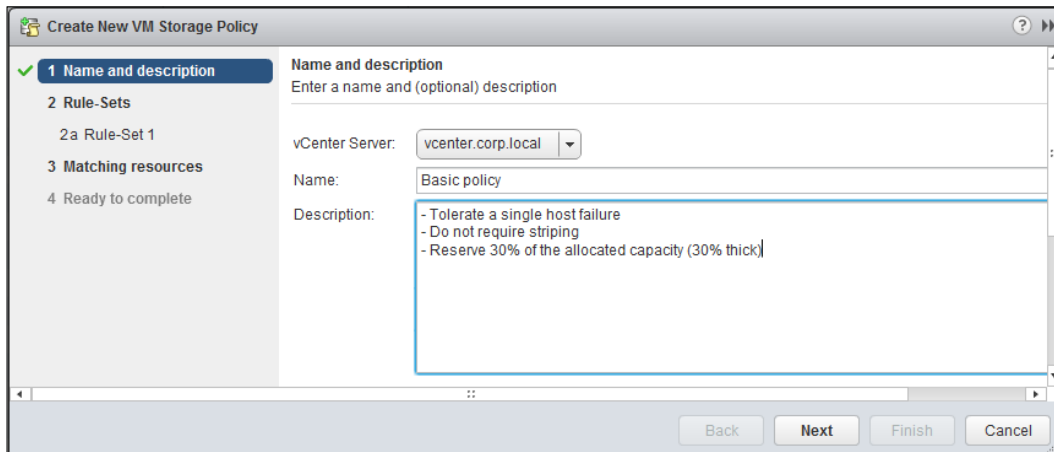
Create New VM Storage Policy

1 Name and description
2 Rule-Sets
2a Rule-Set 1
3 Matching resources
4 Ready to complete

Name and description
Enter a name and (optional) description

vCenter Server: vcenter.corp.local
Name: Basic policy
Description: - Tolerate a single host failure
- Do not require striping
- Reserve 30% of the allocated capacity (30% thick)

Back Next Finish Cancel